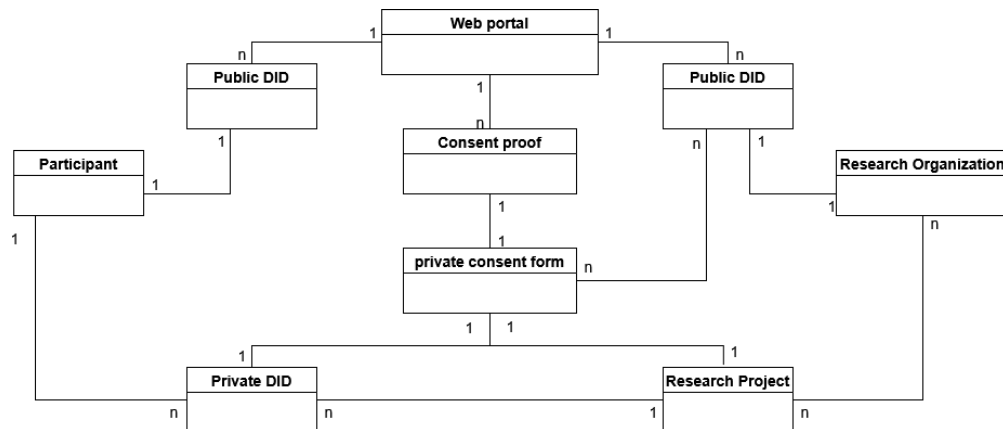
Web portal

1

1

n

n

Public DID

Public DID

1

n

1

n

1

Consent proof

Participant

Research Organization

1

1

1

1

1

private consent form

n

n

1

1

1

1

Private DID

Research Project

n

n

1

n